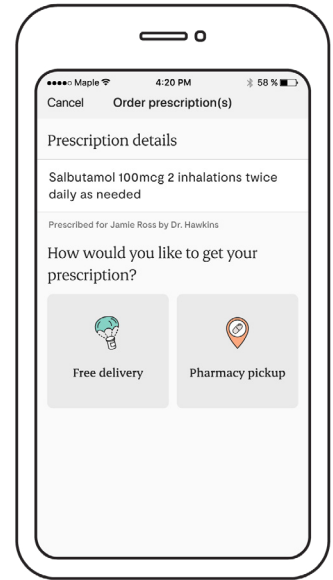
●●●●○ Maple 4:20 PM 58 %

Cancel Order prescription(s)

Prescription details

Salbutamol 100mcg 2 inhalations twice daily as needed

Prescribed for Jamie Ross by Dr. Hawkins

How would you like to get your prescription?

Free delivery

Pharmacy pickup